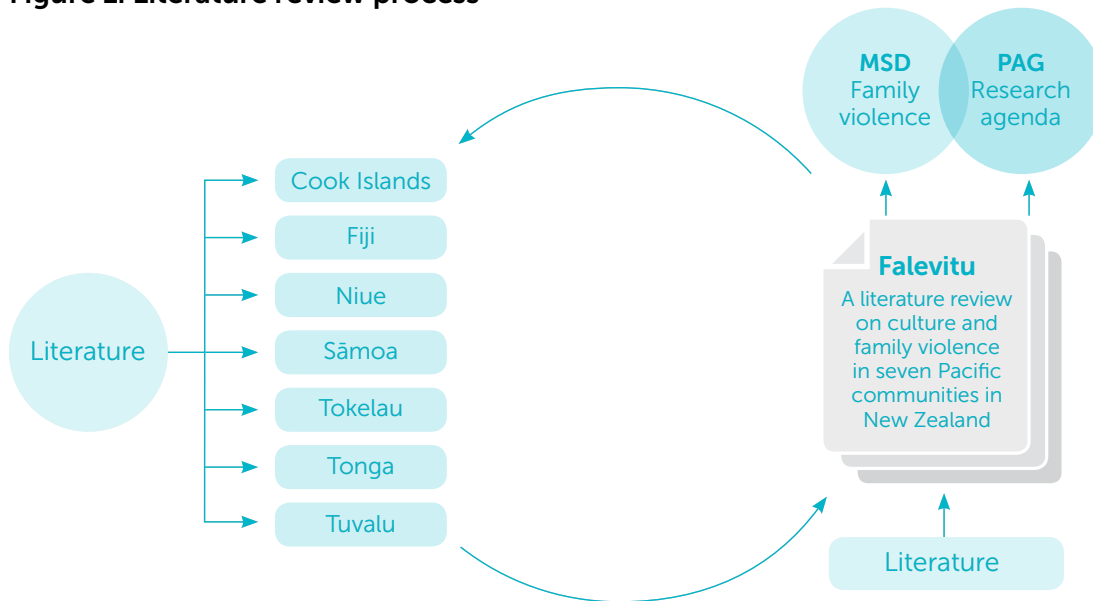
Figure 2: Literature review process

MSD
Family violence

PAG
Research agenda

Literature

Cook Islands

Fiji

Niue

Sāmoa

Tokelau

Tonga

Tuvalu

Falevitu
A literature review on culture and family violence in seven Pacific communities in New Zealand

Literature